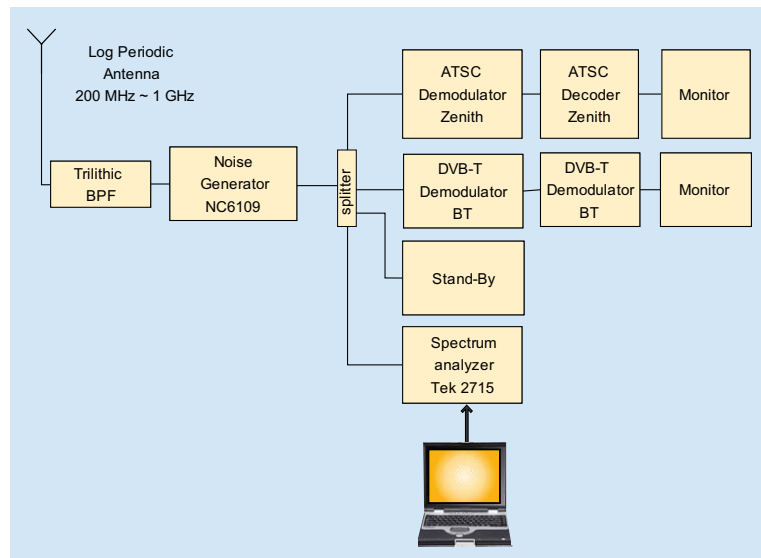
Log Periodic Antenna 200 MHz ~ 1 GHz

Trilithic BPF

Noise Generator NC6109

splitter

ATSC Demodulator Zenith

ATSC Decoder Zenith

Monitor

DVB-T Demodulator BT

DVB-T Demodulator BT

Monitor

Stand-By

Spectrum analyzer Tek 2715